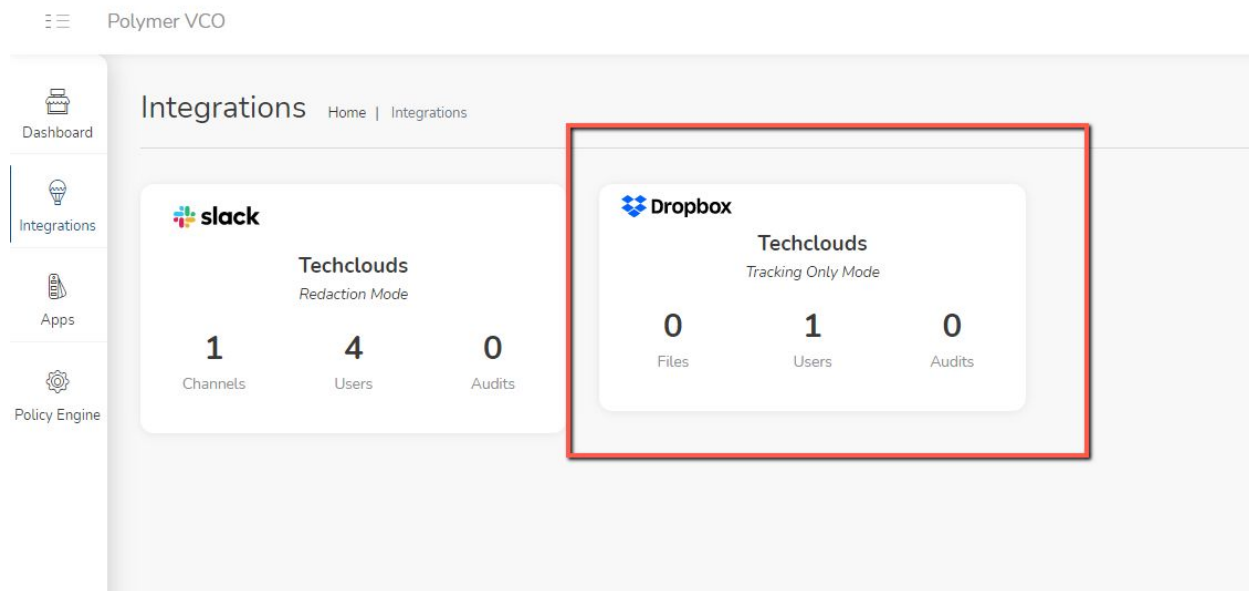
Polymer VCO

Dashboard

Integrations

Apps

Policy Engine

Integrations Home | Integrations

slack

Techclouds

Redaction Mode

1 Channels

4 Users

0 Audits

Dropbox

Techclouds

Tracking Only Mode

0 Files

1 Users

0 Audits